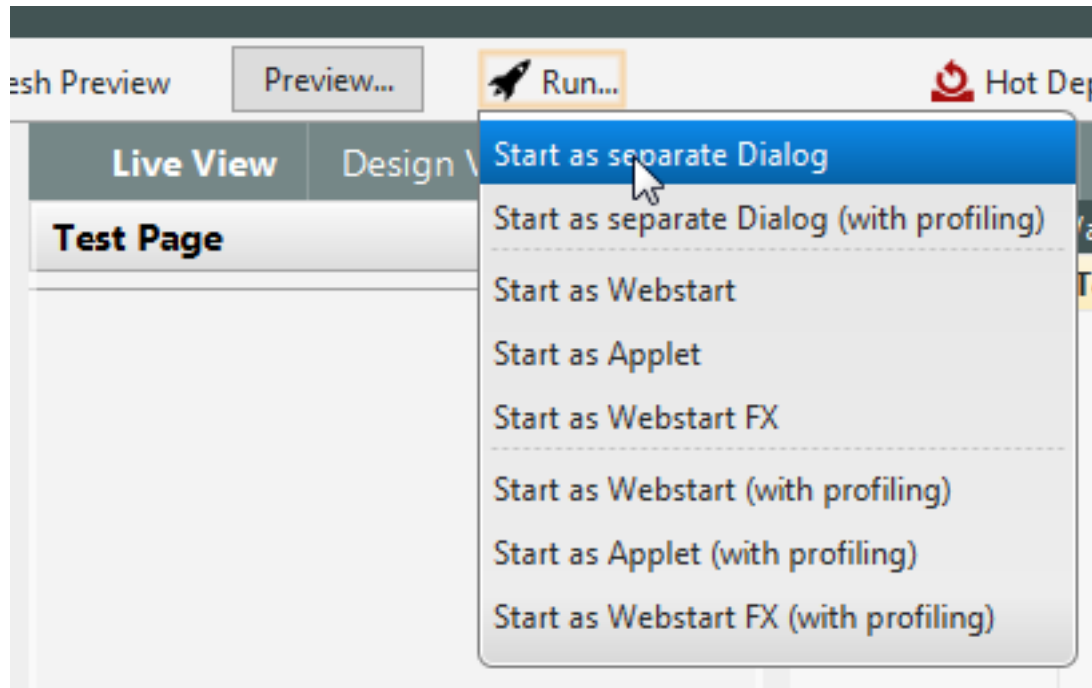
esh Preview Preview... Run... Hot Dep

Live View Design V

Test Page

Start as separate Dialog
Start as separate Dialog (with profiling)
Start as Webstart
Start as Applet
Start as Webstart FX
Start as Webstart (with profiling)
Start as Applet (with profiling)
Start as Webstart FX (with profiling)